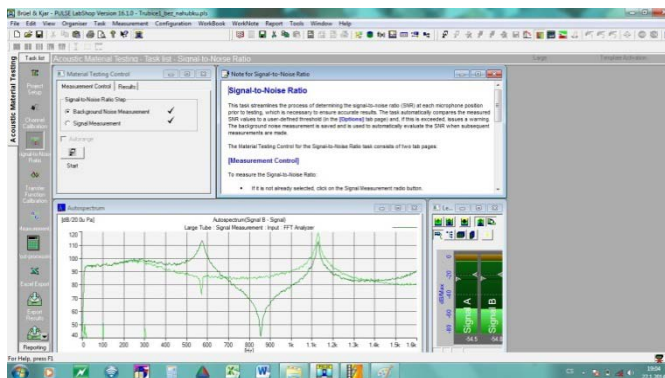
Brüel & Kjær - PULSE LabShop Version 16.1.0 - Trubice1_bez_nahubku.pls

File Edit View Organiser Task Measurement Configuration WorkBook WorkNote Report Tools Window Help

Task list

Acoustic Material Testing - Task list - Signal-to-Noise Ratio

Acoustic Material Testing

Project Setup

Channel Calibration

Signal-to-Noise Ratio

Transfer Function Calibration

Measurement

Post-processing

Excel Export

Export Results

Reporting

Material Testing Control

Measurement Control | Results

Signal-to-Noise Ratio Step

Background Noise Measurement

Signal Measurement

Averange

Start

Note for Signal-to-Noise Ratio

Signal-to-Noise Ratio

This task streamlines the process of determining the signal-to-noise ratio (SNR) at each microphone position prior to testing, which is necessary to ensure accurate results. The task automatically compares the measured SNR values to a user-defined threshold (in the [Options] tab page) and, if this is exceeded, issues a warning. The background noise measurement is saved and is used to automatically evaluate the SNR when subsequent measurements are made.

The Material Testing Control for the Signal-to-Noise Ratio task consists of two tab pages.

[Measurement Control]

To measure the Signal-to-Noise Ratio:

• If it is not already selected, click on the Signal Measurement radio button.

Autospectrum

[dB/20.0u Pa]

Autospectrum(Signal B - Signal)

Large Tube : Signal Measurement : Input : FFT Analyzer

120
110
100
90
80
70
60
50
40

0 100 200 300 400 500 600 700 800 900 1k 1.1k 1.2k 1.3k 1.4k 1.5k 1.6k
[Hz]

dB/Max

Signal A
Signal B

-54.5
-54.8

For Help, press F1

19:04